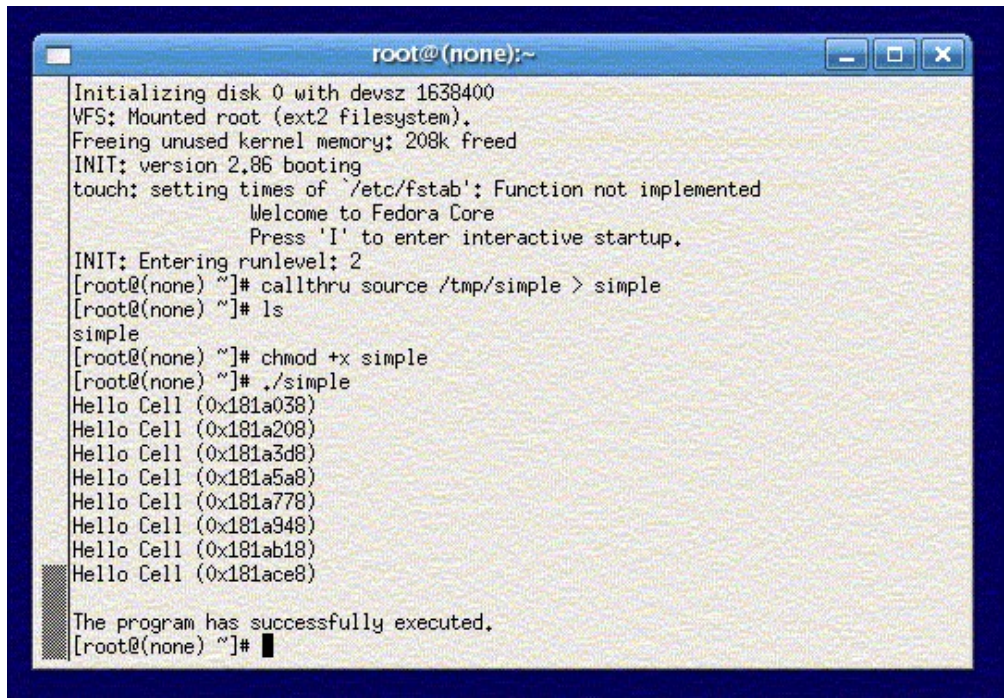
root@(none):~

Initializing disk 0 with devsz 1638400
VFS: Mounted root (ext2 filesystem).
Freeing unused kernel memory: 208k freed
INIT: version 2.86 booting
touch: setting times of `/etc/fstab': Function not implemented
Welcome to Fedora Core
Press 'I' to enter interactive startup.
INIT: Entering runlevel: 2
[root@(none) ~]# callthru source /tmp/simple > simple
[root@(none) ~]# ls
simple
[root@(none) ~]# chmod +x simple
[root@(none) ~]# ./simple
Hello Cell (0x181a038)
Hello Cell (0x181a208)
Hello Cell (0x181a3d8)
Hello Cell (0x181a5a8)
Hello Cell (0x181a778)
Hello Cell (0x181a948)
Hello Cell (0x181ab18)
Hello Cell (0x181ace8)

The program has successfully executed.
[root@(none) ~]#